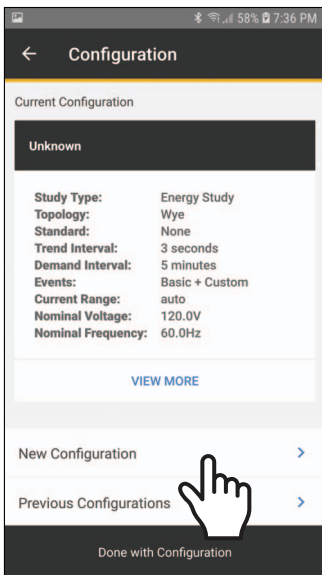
58% 7:36 PM

← Configuration

Current Configuration

Unknown

| Study Type: | Energy Study |
|---|---|
| Topology: | Wye |
| Standard: | None |
| Trend Interval: | 3 seconds |
| Demand Interval: | 5 minutes |
| Events: | Basic + Custom |
| Current Range: | auto |
| Nominal Voltage: | 120.0V |
| Nominal Frequency: | 60.0Hz |

VIEW MORE

New Configuration >

Previous Configurations >

Done with Configuration